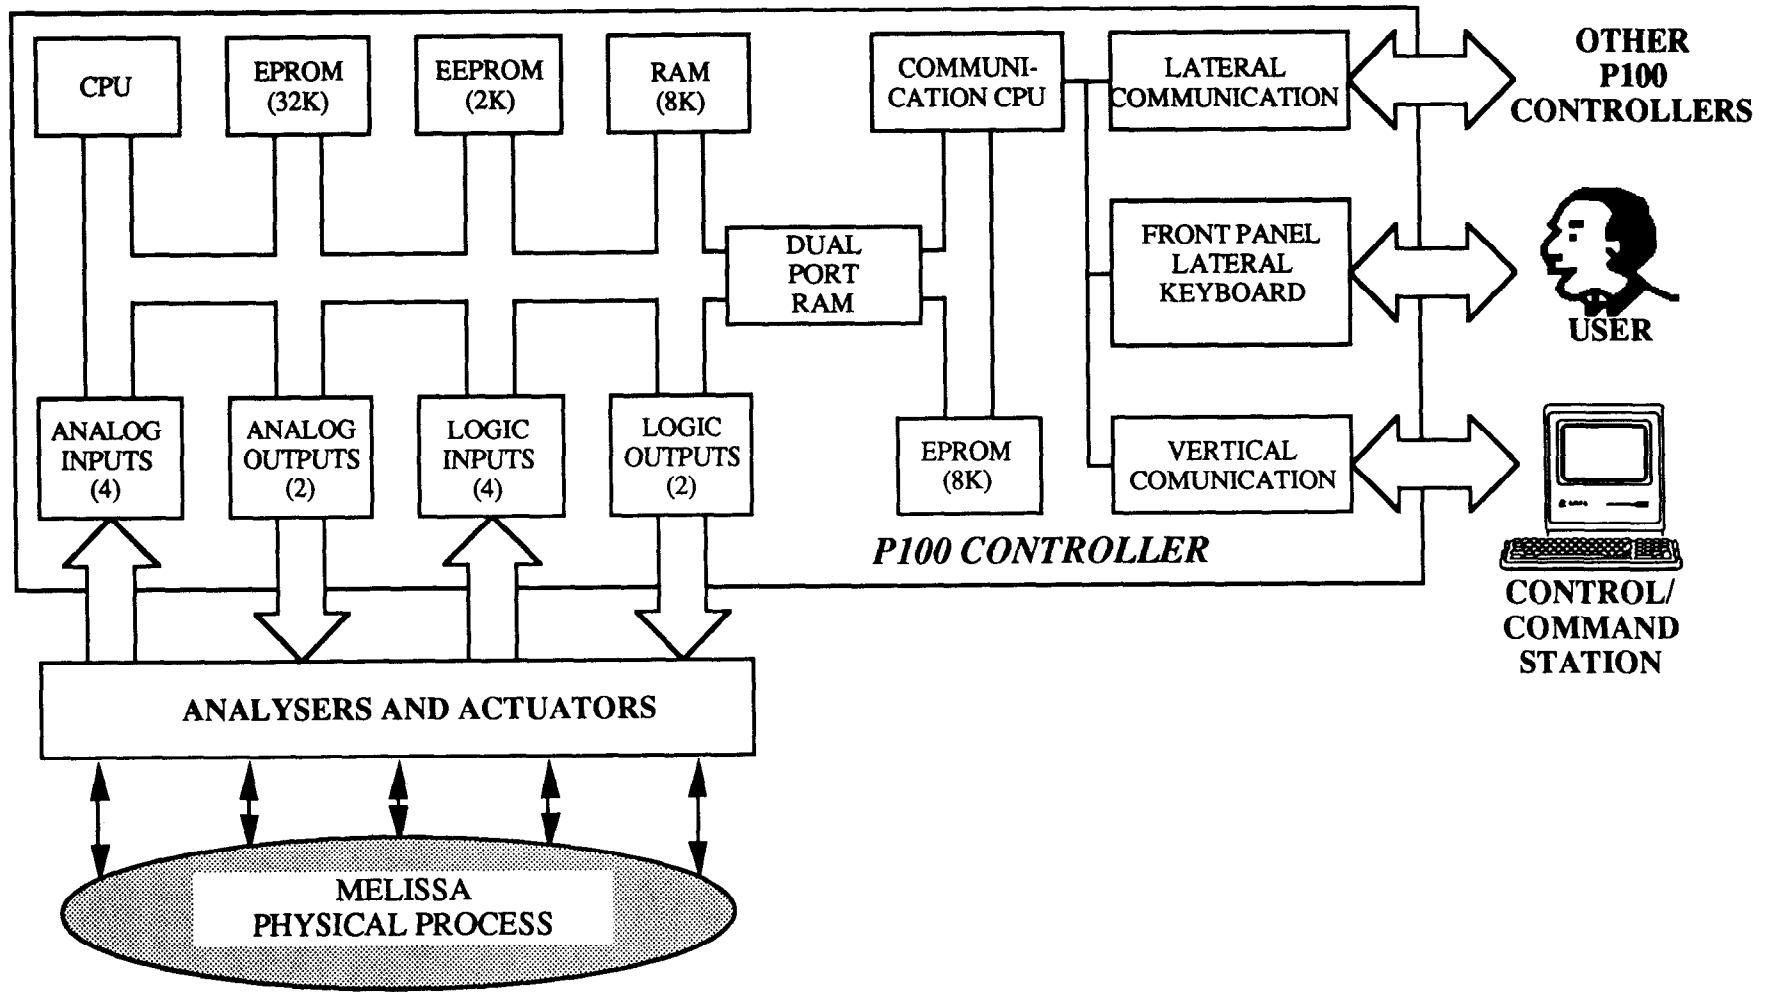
CPU

EPROM (32K)

EEPROM (2K)

RAM (8K)

COMMUNICATION CPU

LATERAL COMMUNICATION

OTHER P100 CONTROLLERS

DUAL PORT RAM

FRONT PANEL LATERAL KEYBOARD

USER

ANALOG INPUTS (4)

ANALOG OUTPUTS (2)

LOGIC INPUTS (4)

LOGIC OUTPUTS (2)

EPROM (8K)

VERTICAL COMUNICATION

P100 CONTROLLER

CONTROL/ COMMAND STATION

ANALYSERS AND ACTUATORS

MELISSA PHYSICAL PROCESS